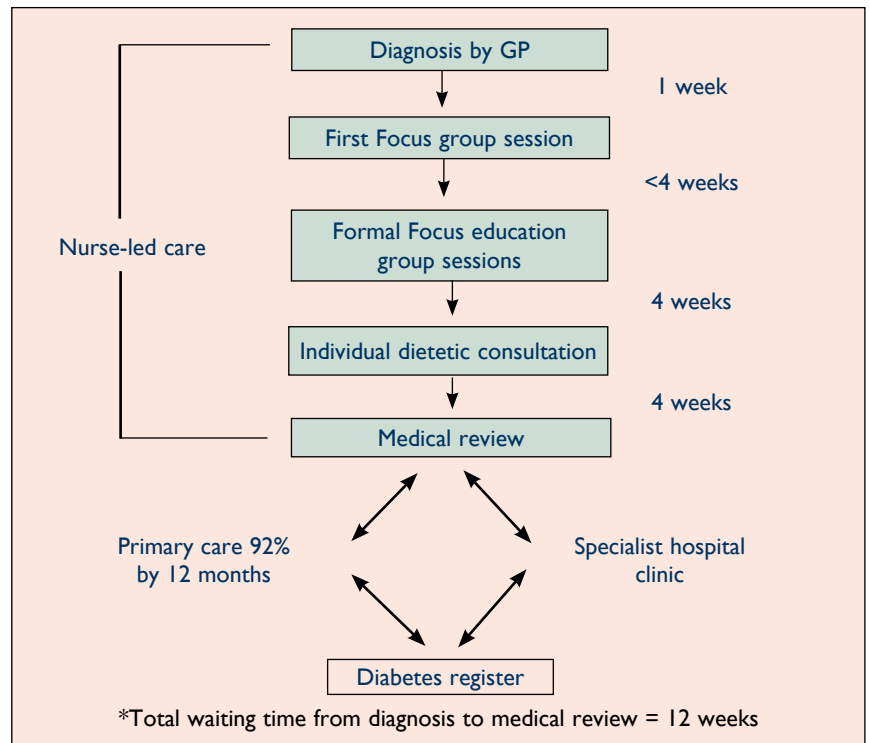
Diagnosis by GP

1 week

First Focus group session

<4 weeks

Nurse-led care

Formal Focus education group sessions

4 weeks

Individual dietetic consultation

4 weeks

Medical review

Primary care 92% by 12 months

Specialist hospital clinic

Diabetes register

*Total waiting time from diagnosis to medical review = 12 weeks